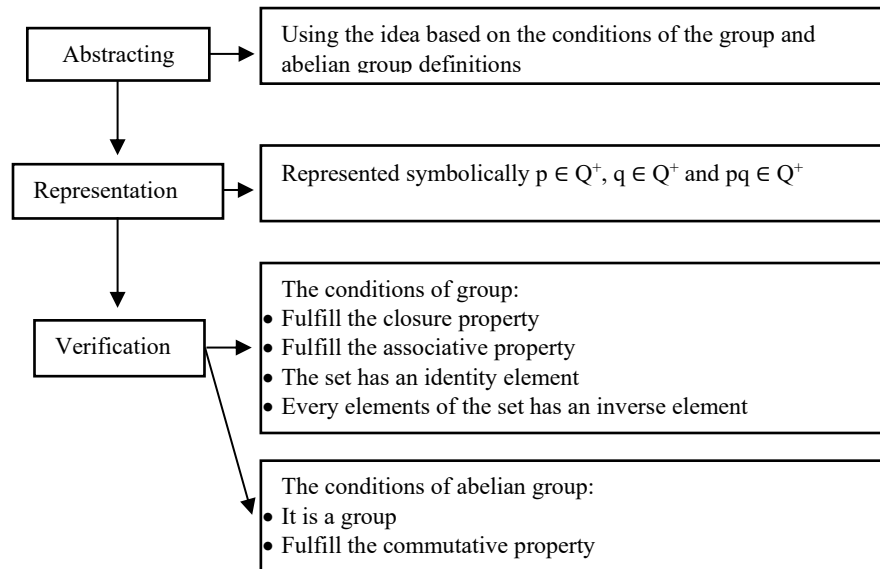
Abstracting

Using the idea based on the conditions of the group and abelian group definitions

Representation

Represented symbolically $p \in Q^+$, $q \in Q^+$ and $pq \in Q^+$

Verification

The conditions of group:
- Fulfill the closure property
- Fulfill the associative property
- The set has an identity element
- Every elements of the set has an inverse element

The conditions of abelian group:
- It is a group
- Fulfill the commutative property